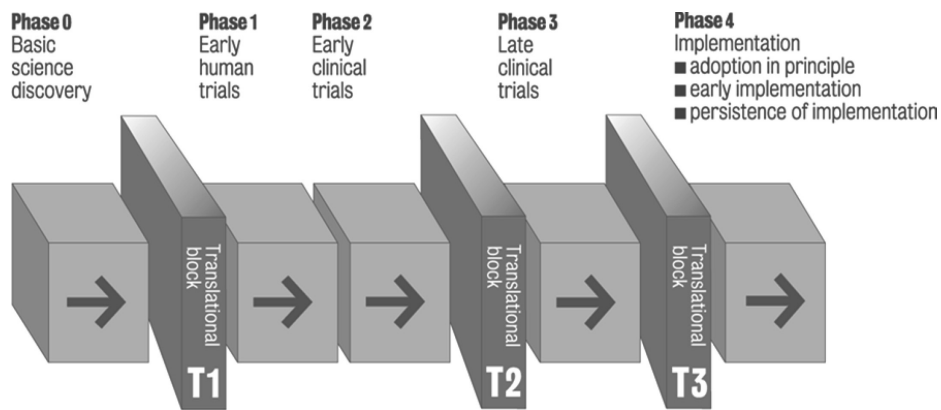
**Phase 0**
Basic science discovery

**Phase 1**
Early human trials

**Phase 2**
Early clinical trials

**Phase 3**
Late clinical trials

**Phase 4**
Implementation
■ adoption in principle
■ early implementation
■ persistence of implementation

Translational block
T1

Translational block
T2

Translational block
T3